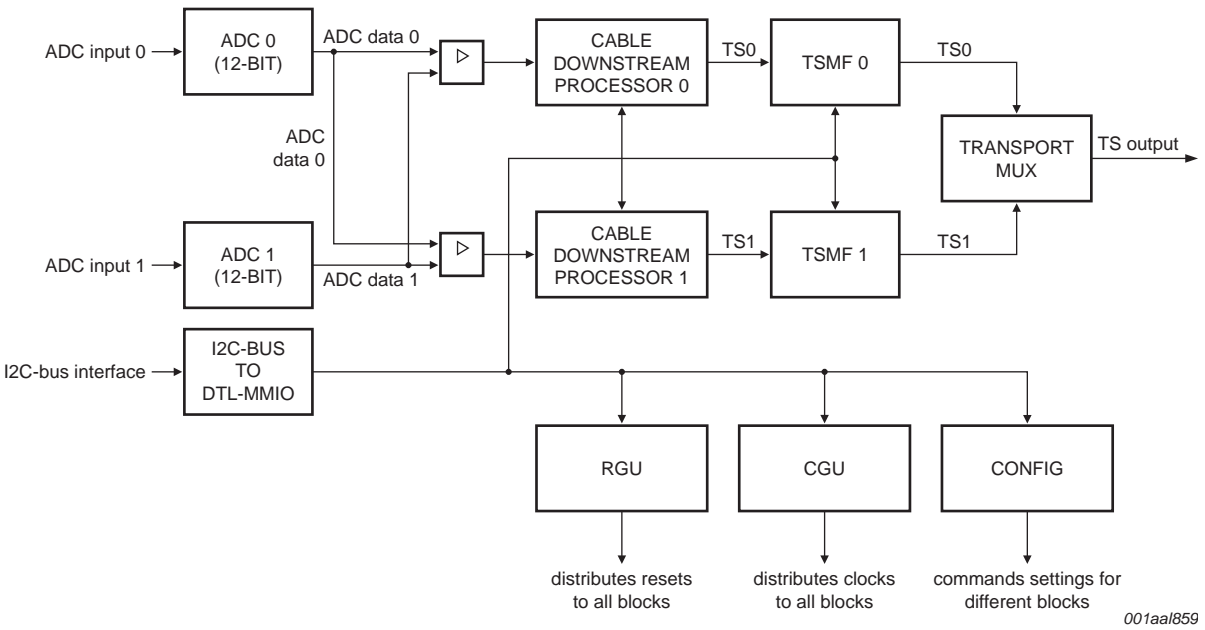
ADC input 0

ADC 0 (12-BIT)

ADC data 0

CABLE DOWNSTREAM PROCESSOR 0

TS0

TSMF 0

TS0

ADC data 0

TRANSPORT MUX

TS output

ADC input 1

ADC 1 (12-BIT)

ADC data 1

CABLE DOWNSTREAM PROCESSOR 1

TS1

TSMF 1

TS1

I2C-bus interface

I2C-BUS TO DTL-MMIO

RGU

CGU

CONFIG

distributes resets to all blocks

distributes clocks to all blocks

commands settings for different blocks

001aal859